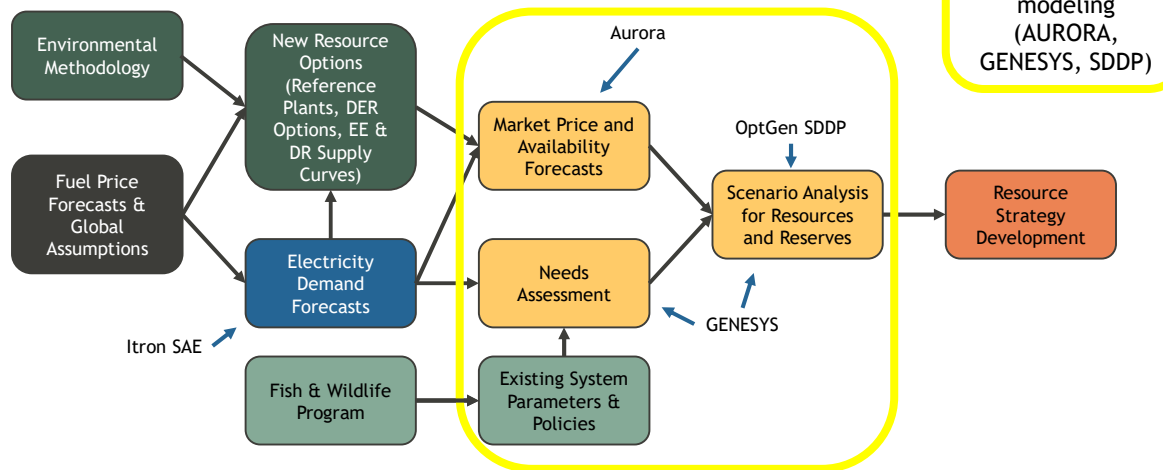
modeling (AURORA, GENESYS, SDDP)

Environmental Methodology

Fuel Price Forecasts & Global Assumptions

New Resource Options (Reference Plants, DER Options, EE & DR Supply Curves)

Electricity Demand Forecasts

Itron SAE

Fish & Wildlife Program

Aurora

Market Price and Availability Forecasts

Needs Assessment

Existing System Parameters & Policies

OptGen SDDP

Scenario Analysis for Resources and Reserves

GENESYS

Resource Strategy Development